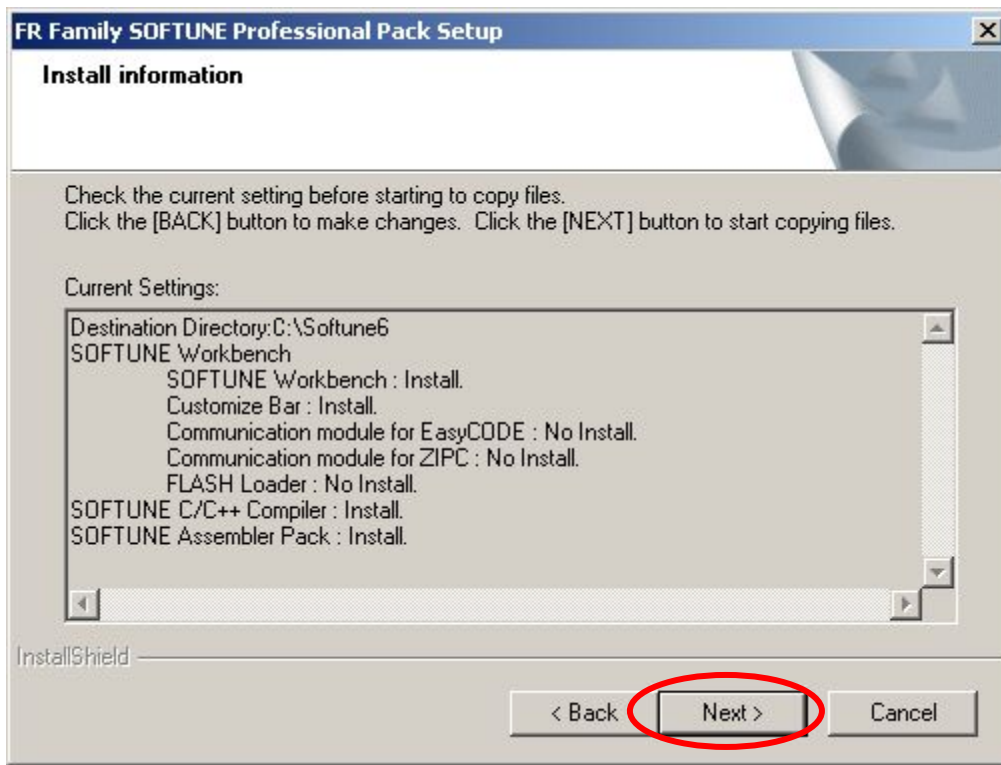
FR Family SOFTUNE Professional Pack Setup

Install information

Check the current setting before starting to copy files.
Click the [BACK] button to make changes. Click the [NEXT] button to start copying files.

Current Settings:

Destination Directory:C:\Softune6
SOFTUNE Workbench
SOFTUNE Workbench : Install.
Customize Bar : Install.
Communication module for EasyCODE : No Install.
Communication module for ZIPC : No Install.
FLASH Loader : No Install.
SOFTUNE C/C++ Compiler : Install.
SOFTUNE Assembler Pack : Install.

InstallShield

< Back
Next >
Cancel